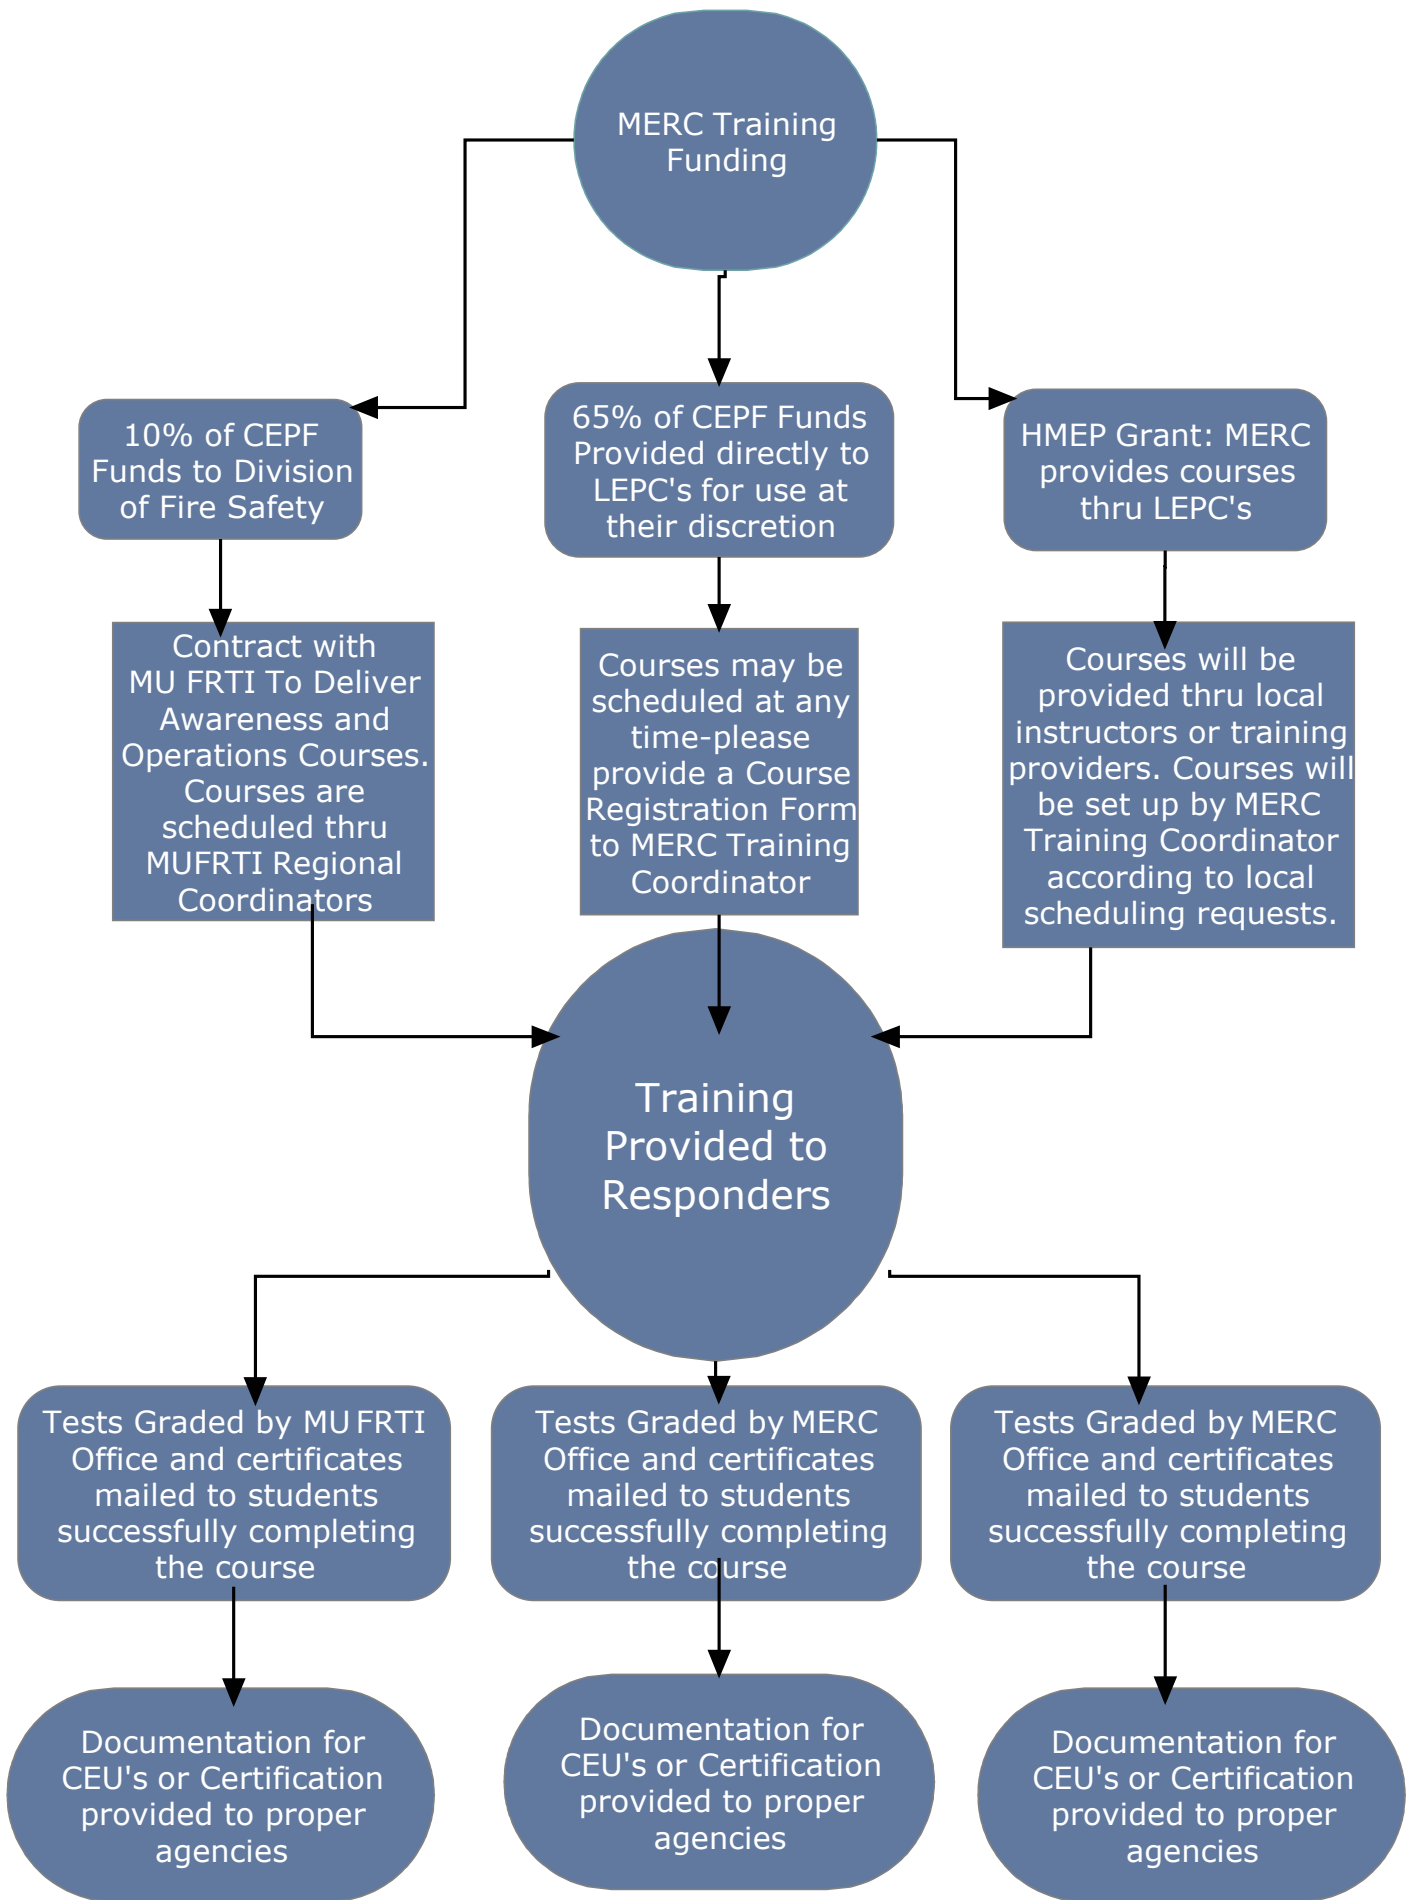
MERC Training Funding

10% of CEPF Funds to Division of Fire Safety

65% of CEPF Funds Provided directly to LEPC's for use at their discretion

HMEP Grant: MERC provides courses thru LEPC's

Contract with MU FRTI To Deliver Awareness and Operations Courses. Courses are scheduled thru MUFRTI Regional Coordinators

Courses may be scheduled at any time-please provide a Course Registration Form to MERC Training Coordinator

Courses will be provided thru local instructors or training providers. Courses will be set up by MERC Training Coordinator according to local scheduling requests.

Training Provided to Responders

Tests Graded by MU FRTI Office and certificates mailed to students successfully completing the course

Tests Graded by MERC Office and certificates mailed to students successfully completing the course

Tests Graded by MERC Office and certificates mailed to students successfully completing the course

Documentation for CEU's or Certification provided to proper agencies

Documentation for CEU's or Certification provided to proper agencies

Documentation for CEU's or Certification provided to proper agencies